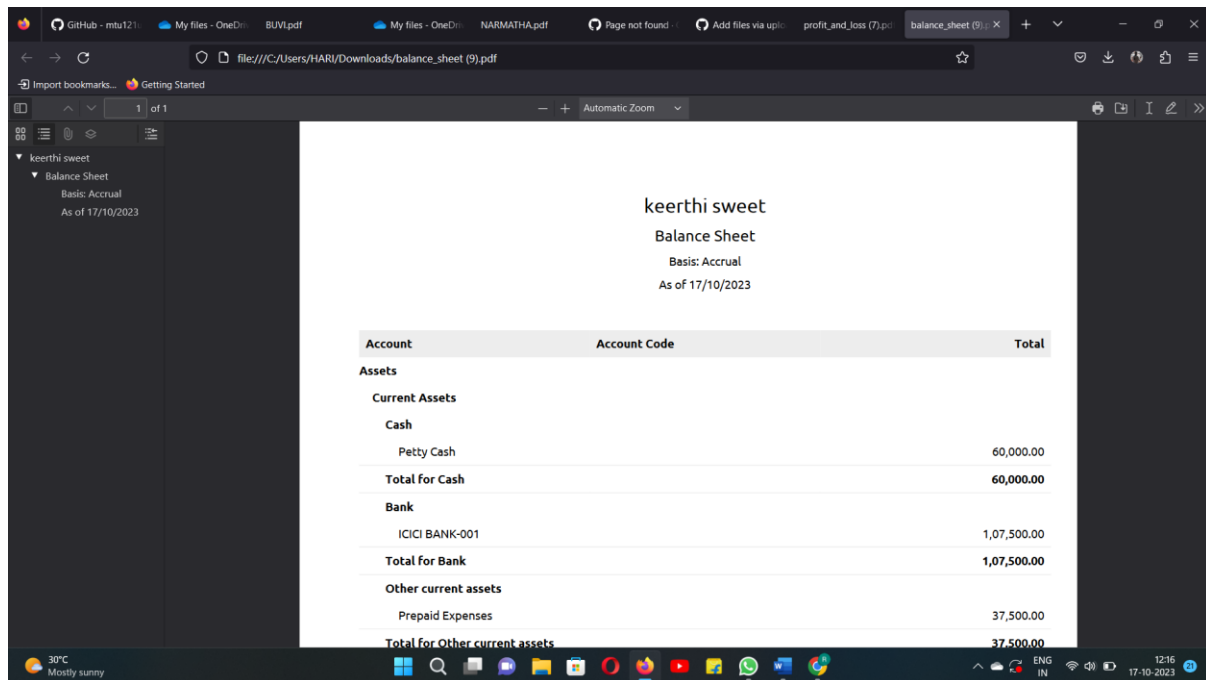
GitHub - mtu121 | My files - OneDri | BUVI.pdf | My files - OneDri | NARMATHA.pdf | Page not found · | Add files via uplo | profit_and_loss (7).pd | balance_sheet (9).p ×

file:///C:/Users/HARI/Downloads/balance_sheet (9).pdf

Import bookmarks... Getting Started

1 of 1

— + Automatic Zoom

keerthi sweet
Balance Sheet
Basis: Accrual
As of 17/10/2023

keerthi sweet

Balance Sheet

Basis: Accrual

As of 17/10/2023

| Account | Account Code | Total |
|---|---|---|
| Assets | | |
| Current Assets | | |
| Cash | | |
| Petty Cash | | 60,000.00 |
| Total for Cash | | 60,000.00 |
| Bank | | |
| ICICI BANK-001 | | 1,07,500.00 |
| Total for Bank | | 1,07,500.00 |
| Other current assets | | |
| Prepaid Expenses | | 37,500.00 |
| Total for Other current assets | | 37,500.00 |

30°C
Mostly sunny

ENG
IN

12:16
17-10-2023